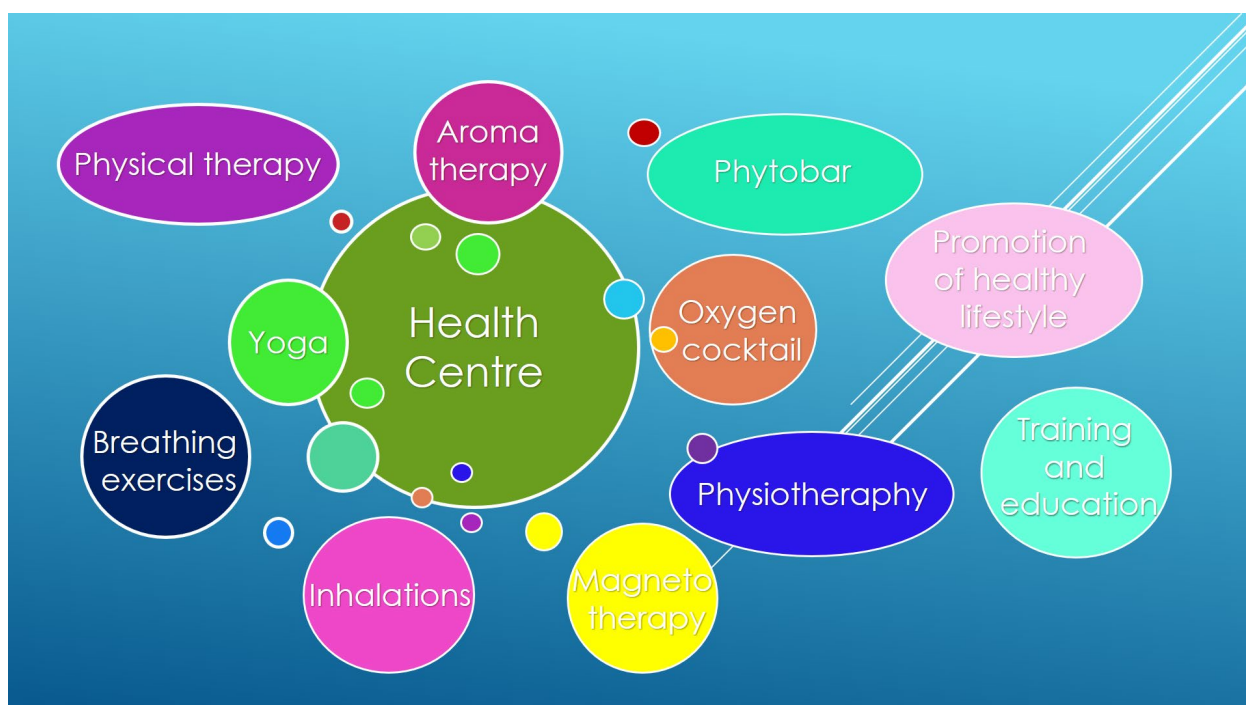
Physical therapy

Aroma therapy

Phytobar

Promotion of healthy lifestyle

Health Centre

Yoga

Oxygen cocktail

Breathing exercises

Physiotheraphy

Training and education

Inhalations

Magneto therapy